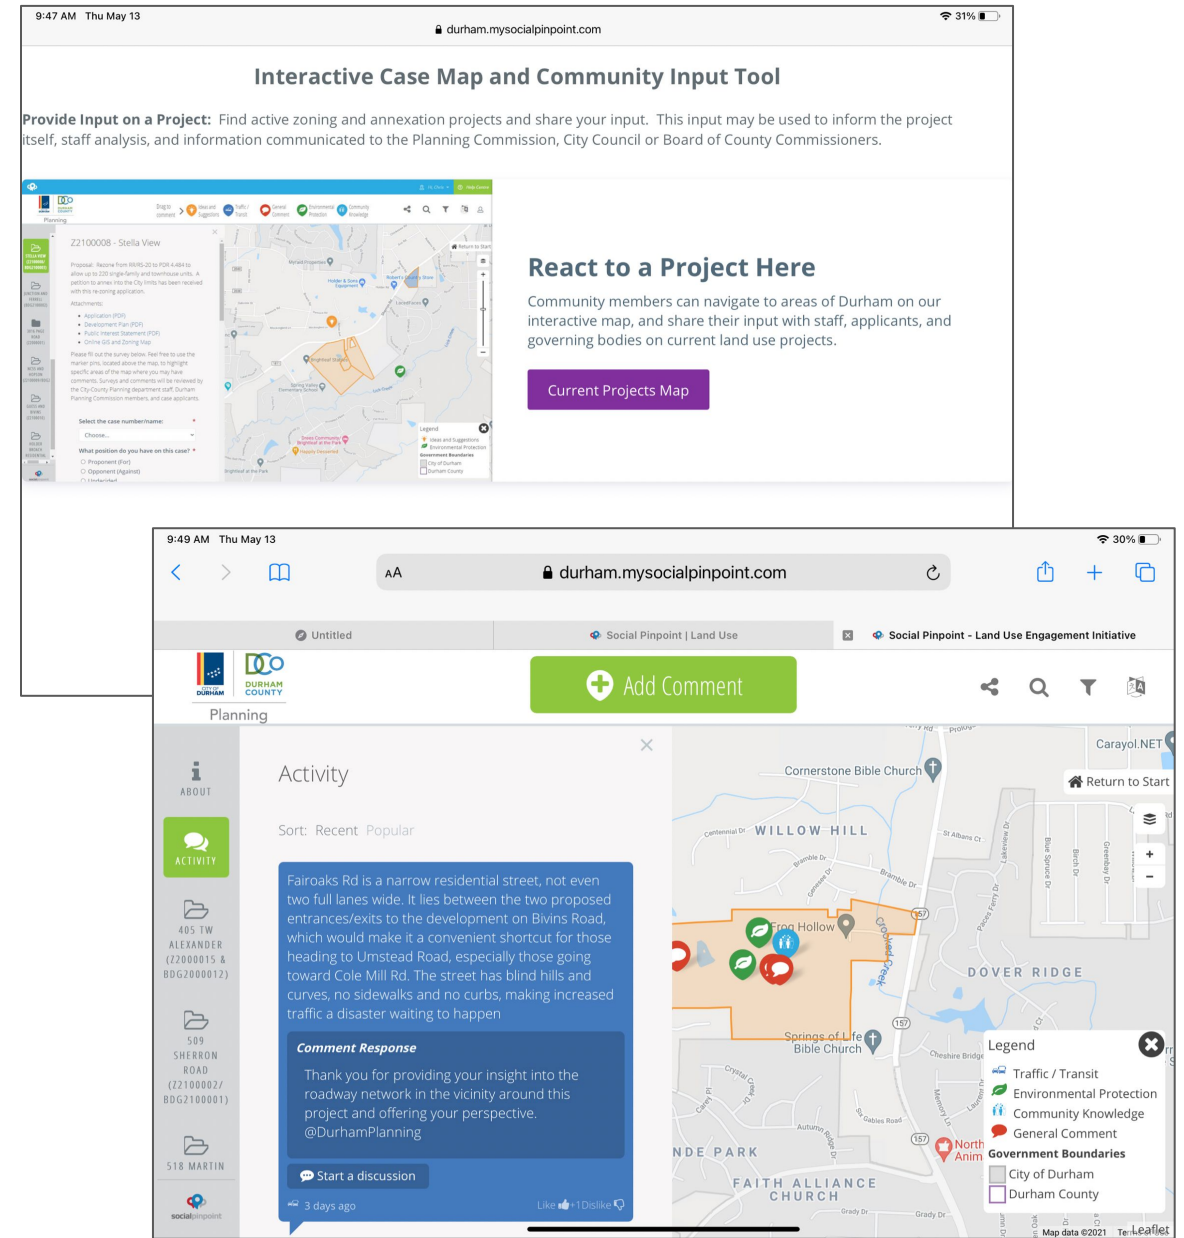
9:47 AM Thu May 13

31%

durham.mysocialpinpoint.com

Interactive Case Map and Community Input Tool

Provide Input on a Project: Find active zoning and annexation projects and share your input. This input may be used to inform the project itself, staff analysis, and information communicated to the Planning Commission, City Council or Board of County Commissioners.

Z2100008 - Stella View

React to a Project Here

Community members can navigate to areas of Durham on our interactive map, and share their input with staff, applicants, and governing bodies on current land use projects.

Current Projects Map

9:49 AM Thu May 13

30%

AA durham.mysocialpinpoint.com

Untitled

Social Pinpoint | Land Use

Social Pinpoint - Land Use Engagement Initiative

CITY OF DURHAM

DURHAM COUNTY

Planning

Add Comment

ABOUT

ACTIVITY

405 TW ALEXANDER (Z2000015 & BDG2000012)

509 SHERRON ROAD (Z2100002/ BDG2100001)

518 MARTIN

socialpinpoint

Activity

Sort: Recent Popular

Fairoaks Rd is a narrow residential street, not even two full lanes wide. It lies between the two proposed entrances/exits to the development on Bivins Road, which would make it a convenient shortcut for those heading to Umstead Road, especially those going toward Cole Mill Rd. The street has blind hills and curves, no sidewalks and no curbs, making increased traffic a disaster waiting to happen

Comment Response

Thank you for providing your insight into the roadway network in the vicinity around this project and offering your perspective. @DurhamPlanning

Start a discussion

3 days ago

Like +1 Dislike

Carayol.NET

Return to Start

Cornerstone Bible Church

WILLOW HILL

Frog Hollow

DOVER RIDGE

Springs of Life Bible Church

NDE PARK

FAITH ALLIANCE CHURCH

Legend

Traffic / Transit

Environmental Protection

Community Knowledge

General Comment

Government Boundaries

City of Durham

Durham County

Map data ©2021

Leaflet